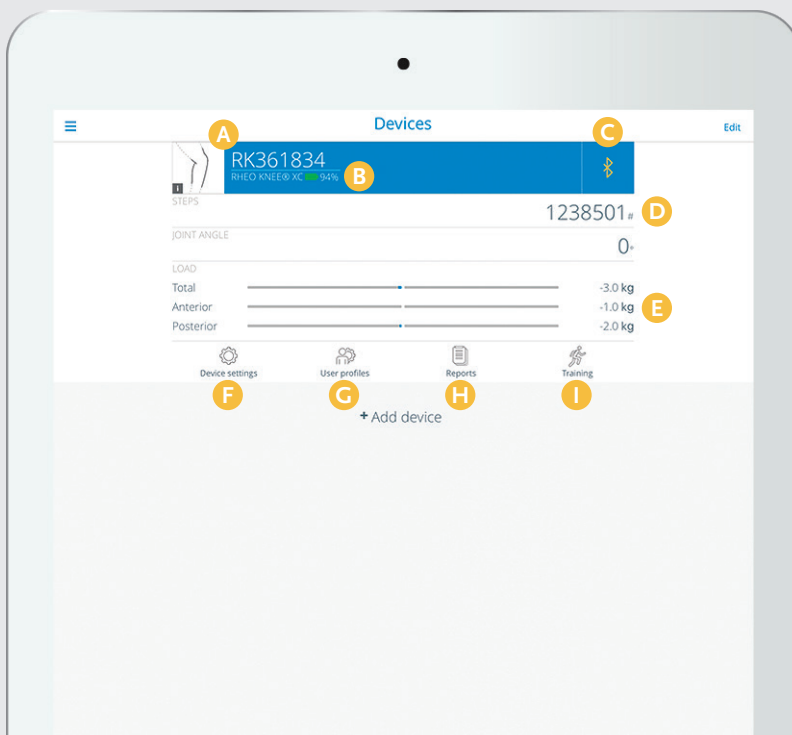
Devices

Edit

A

C

RK361834

RHEO KNEE® XC 94%

B

STEPS

1238501 #

D

JOINT ANGLE

0 °

LOAD

Total -3.0 kg

Anterior -1.0 kg

Posterior -2.0 kg

E

Device settings

User profiles

Reports

Training

F

G

H

I

+ Add device